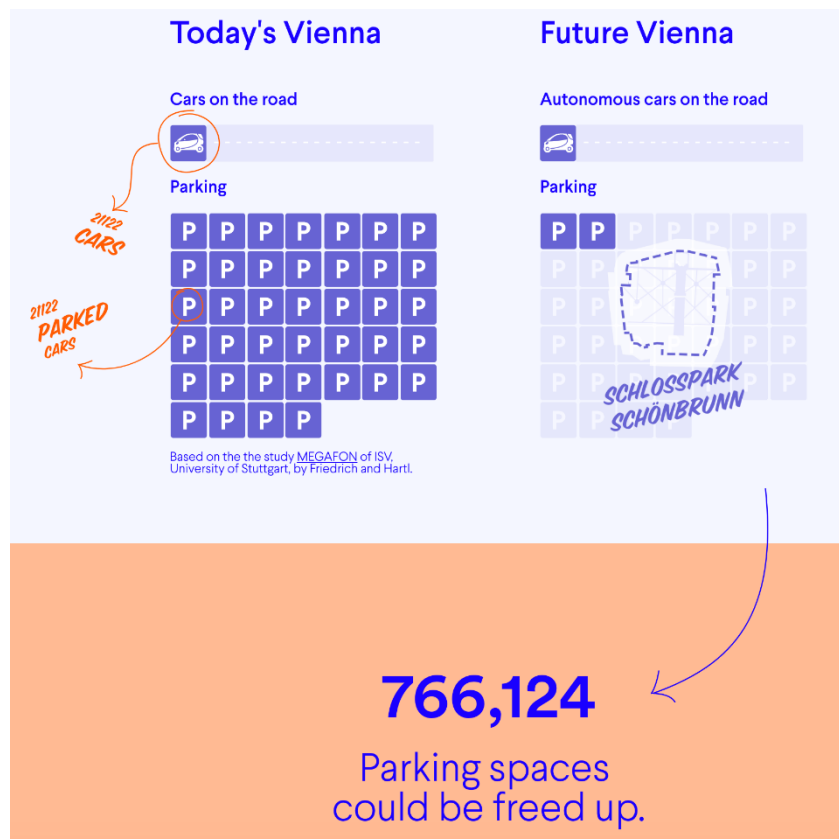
Today's Vienna

Cars on the road

21122 CARS

Parking

P P P P P P P
P P P P P P P
P P P P P P P
P P P P P P P
P P P P P P P
P P P P

21122 PARKED CARS

Based on the the study MEGAFON of ISV, University of Stuttgart, by Friedrich and Hartl.

Future Vienna

Autonomous cars on the road

Parking

P P

SCHLOSSPARK SCHÖNBRUNN

766,124

Parking spaces could be freed up.